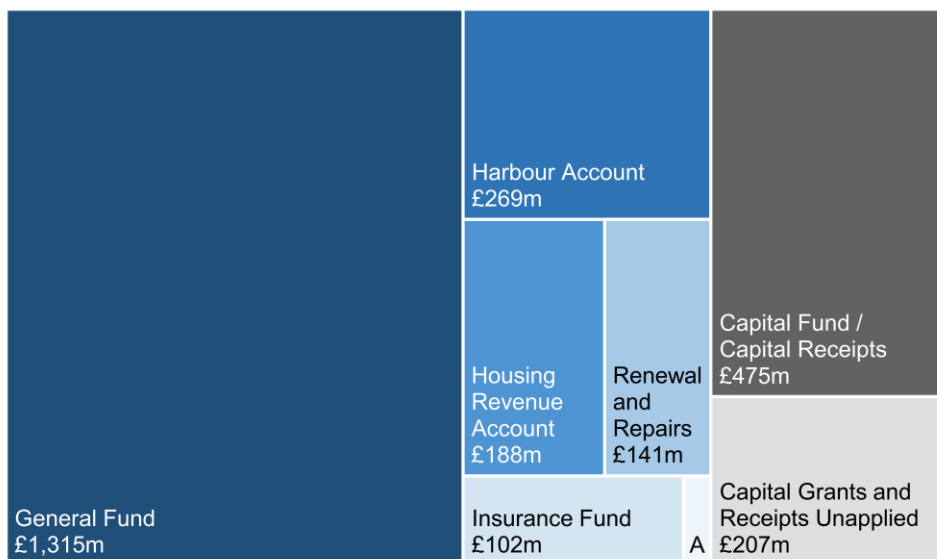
Harbour Account
£269m

Housing Revenue Account
£188m

Renewal and Repairs
£141m

Capital Fund / Capital Receipts
£475m

General Fund
£1,315m

Insurance Fund
£102m

A

Capital Grants and Receipts Unapplied
£207m